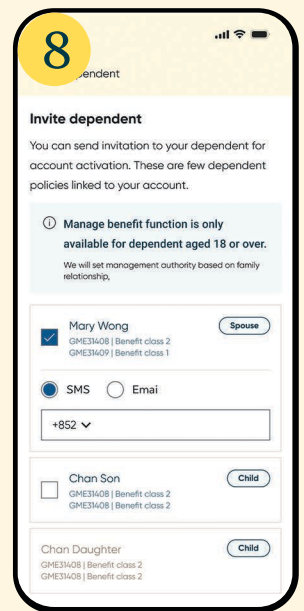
8

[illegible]ependent

Invite dependent

You can send invitation to your dependent for account activation. These are few dependent policies linked to your account.

ⓘ Manage benefit function is only available for dependent aged 18 or over.

We will set management authority based on family relationship,

Mary Wong
GME31408 | Benefit class 2
GME31409 | Benefit class 1

Spouse

SMS
Emai

+852

Chan Son
GME31408 | Benefit class 2
GME31408 | Benefit class 2

Child

Chan Daughter
GME31408 | Benefit class 2
GME31408 | Benefit class 2

Child